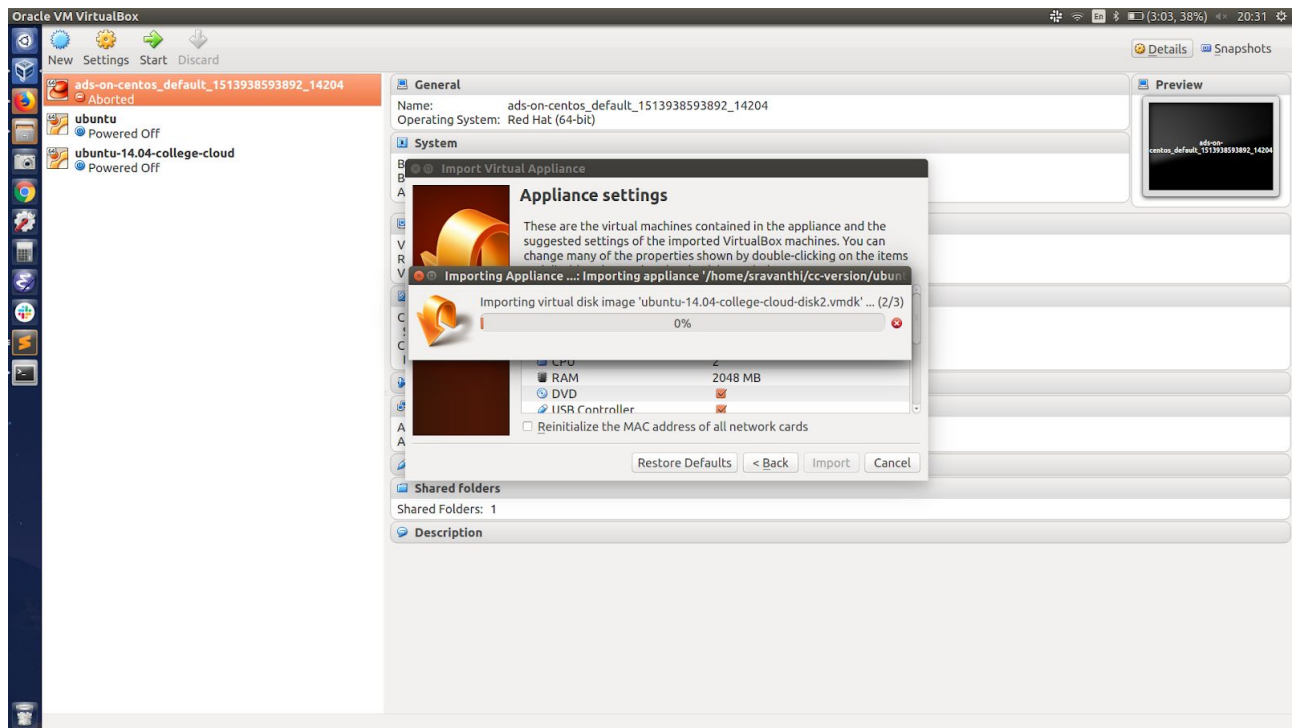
Oracle VM VirtualBox

En (3:03, 38%) 20:31

New Settings Start Discard

Details Snapshots

ads-on-centos_default_1513938593892_14204
Aborted

ubuntu
Powered Off

ubuntu-14.04-college-cloud
Powered Off

General
Name: ads-on-centos_default_1513938593892_14204
Operating System: Red Hat (64-bit)

System

Preview
ads-on-centos_default_1513938593892_14204

Import Virtual Appliance

Appliance settings

These are the virtual machines contained in the appliance and the suggested settings of the imported VirtualBox machines. You can change many of the properties shown by double-clicking on the items

Importing Appliance ...: Importing appliance '/home/sravanthi/cc-version/ubunt

Importing virtual disk image 'ubuntu-14.04-college-cloud-disk2.vmdk' ... (2/3)

0%

CPU 2
RAM 2048 MB
DVD
USB Controller

Reinitialize the MAC address of all network cards

Restore Defaults < Back Import Cancel

Shared folders
Shared Folders: 1

Description